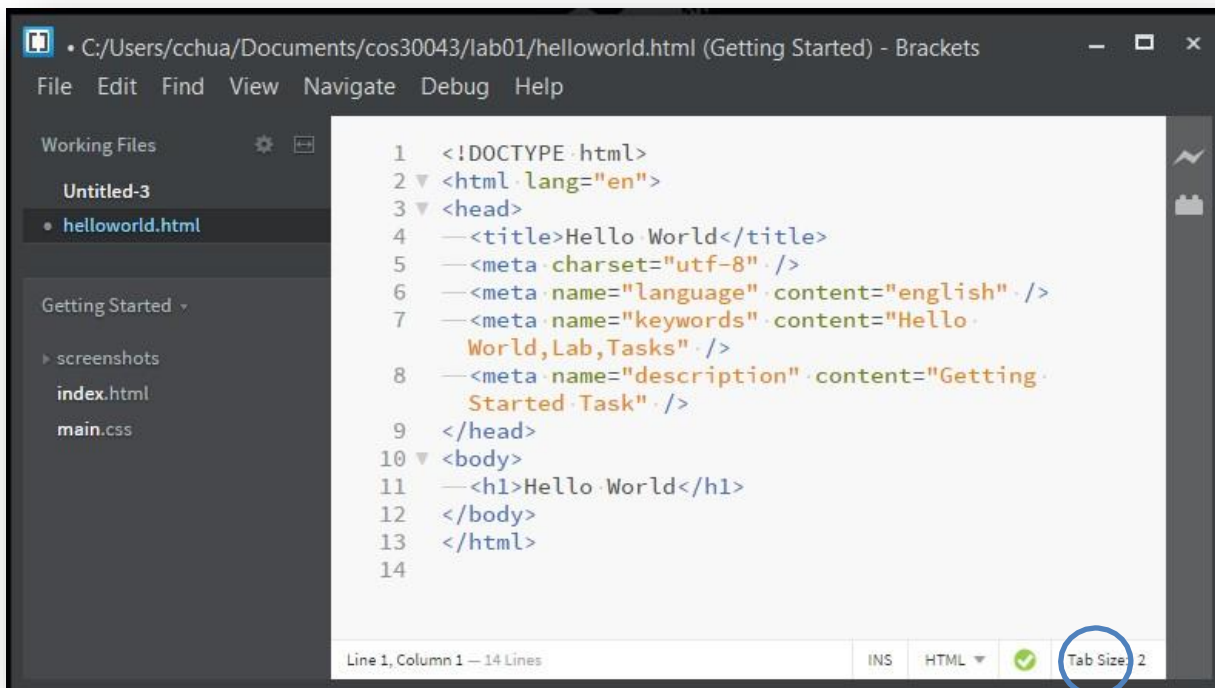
• C:/Users/cchua/Documents/cos30043/lab01/helloworld.html (Getting Started) - Brackets

File Edit Find View Navigate Debug Help

Working Files

Untitled-3

• helloworld.html

Getting Started

screenshots

index.html

main.css

```
1  <!DOCTYPE html>
2  <html lang="en">
3  <head>
4    <title>Hello World</title>
5    <meta charset="utf-8" />
6    <meta name="language" content="english" />
7    <meta name="keywords" content="Hello World,Lab,Tasks" />
8    <meta name="description" content="Getting Started Task" />
9  </head>
10 <body>
11   <h1>Hello World</h1>
12 </body>
13 </html>
14
```

Line 1, Column 1 — 14 Lines

INS HTML

Tab Size: 2